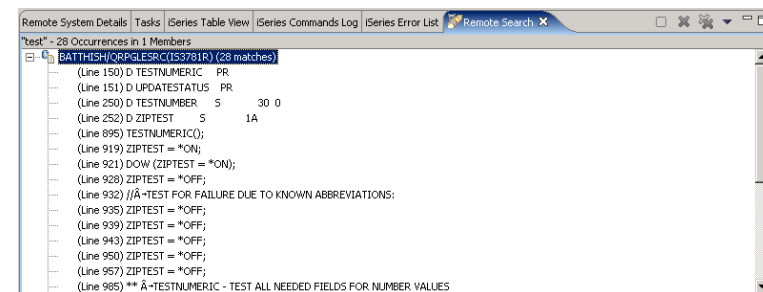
Remote System Details | Tasks | iSeries Table View | iSeries Commands Log | iSeries Error List | Remote Search ✕

"test" - 28 Occurrences in 1 Members

BATTHISH/QRPGLESRC(IS3781R) (28 matches)

(Line 150) D TESTNUMERIC PR
(Line 151) D UPDATESTATUS PR
(Line 250) D TESTNUMBER S 30 0
(Line 252) D ZIPTEST S 1A
(Line 895) TESTNUMERIC();
(Line 919) ZIPTEST = *ON;
(Line 921) DOW (ZIPTEST = *ON);
(Line 928) ZIPTEST = *OFF;
(Line 932) //Â¬TEST FOR FAILURE DUE TO KNOWN ABBREVIATIONS:
(Line 935) ZIPTEST = *OFF;
(Line 939) ZIPTEST = *OFF;
(Line 943) ZIPTEST = *OFF;
(Line 950) ZIPTEST = *OFF;
(Line 957) ZIPTEST = *OFF;
(Line 985) ** Â¬TESTNUMERIC - TEST ALL NEEDED FIELDS FOR NUMBER VALUES